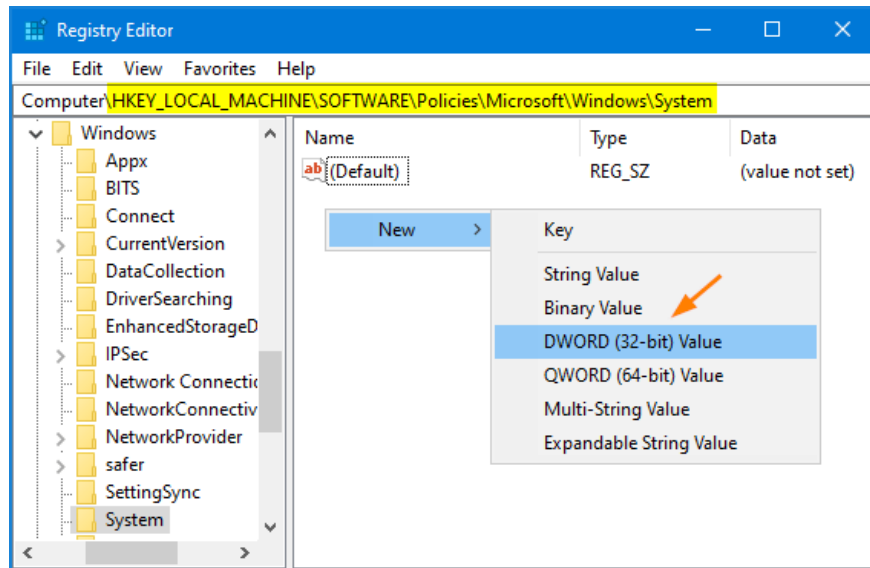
Registry Editor

File Edit View Favorites Help

Computer\HKEY_LOCAL_MACHINE\SOFTWARE\Policies\Microsoft\Windows\System

Windows
Appx
BITS
Connect
CurrentVersion
DataCollection
DriverSearching
EnhancedStorageD
IPSec
Network Connectio
NetworkConnectiv
NetworkProvider
safer
SettingSync
System

| Name | Type | Data |
|---|---|---|
| (Default) | REG_SZ | (value not set) |

New >

Key
String Value
Binary Value
DWORD (32-bit) Value
QWORD (64-bit) Value
Multi-String Value
Expandable String Value